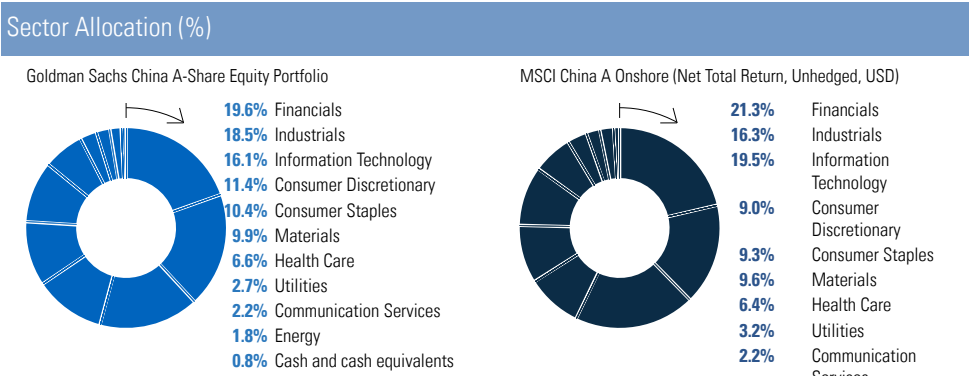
Sector Allocation (%)

Goldman Sachs China A-Share Equity Portfolio

19.6% Financials
18.5% Industrials
16.1% Information Technology
11.4% Consumer Discretionary
10.4% Consumer Staples
9.9% Materials
6.6% Health Care
2.7% Utilities
2.2% Communication Services
1.8% Energy
0.8% Cash and cash equivalents

MSCI China A Onshore (Net Total Return, Unhedged, USD)

21.3% Financials
16.3% Industrials
19.5% Information Technology
9.0% Consumer Discretionary
9.3% Consumer Staples
9.6% Materials
6.4% Health Care
3.2% Utilities
2.2% Communication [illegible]